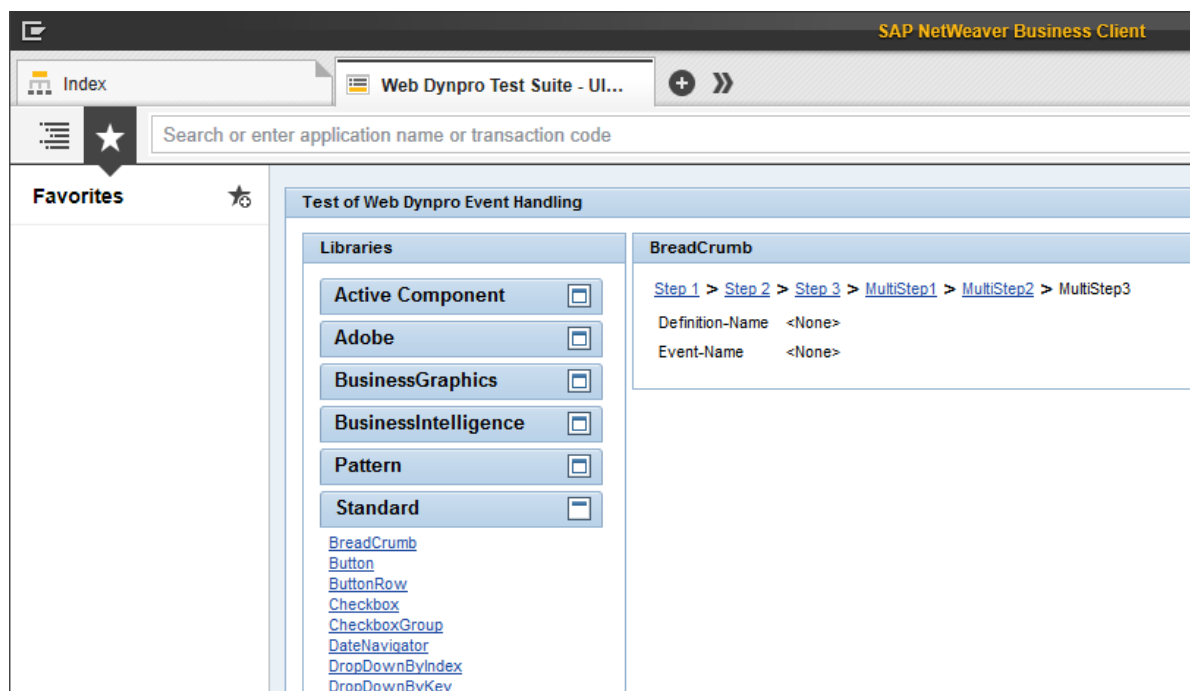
SAP NetWeaver Business Client

Index

Web Dynpro Test Suite - UI...

Search or enter application name or transaction code

Favorites

Test of Web Dynpro Event Handling

Libraries

Active Component

Adobe

BusinessGraphics

BusinessIntelligence

Pattern

Standard

BreadCrumb
Button
ButtonRow
Checkbox
CheckboxGroup
DateNavigator
DropDownByIndex
DropDownByKey

BreadCrumb

Step 1 > Step 2 > Step 3 > MultiStep1 > MultiStep2 > MultiStep3

| Definition-Name | <None> |
|---|---|
| Event-Name | <None> |